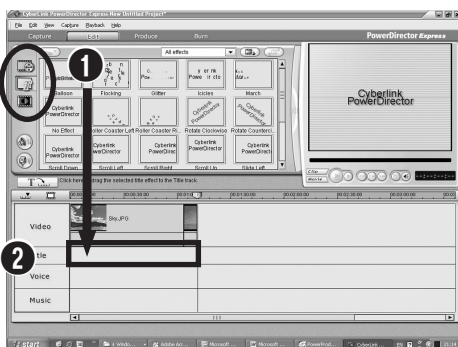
CyberLink PowerDirector Express New Untitled Project*
File Edit View Capture Playback Help
Capture Edit Produce Burn
PowerDirector Express
All effects
1
Balloon
Flocking
Glitter
Icicles
March
Cyberlink PowerDirector
No Effect
Roller Coaster Left
Roller Coaster Ri
Rotate Clockwise
Rotate Countercl
Cyberlink PowerDirector
Cyberlink PowerDirector
Cyberlink PowerDirector
Cyberlink PowerDirector
Cyberlink PowerDirector
Scroll Down
Scroll Left
Scroll Right
Scroll Up
Slide Left
Cyberlink PowerDirector
T
Click here or drag the selected title effect to the Title track.
Video
Sky.JPG
2
Title
Voice
Music
start